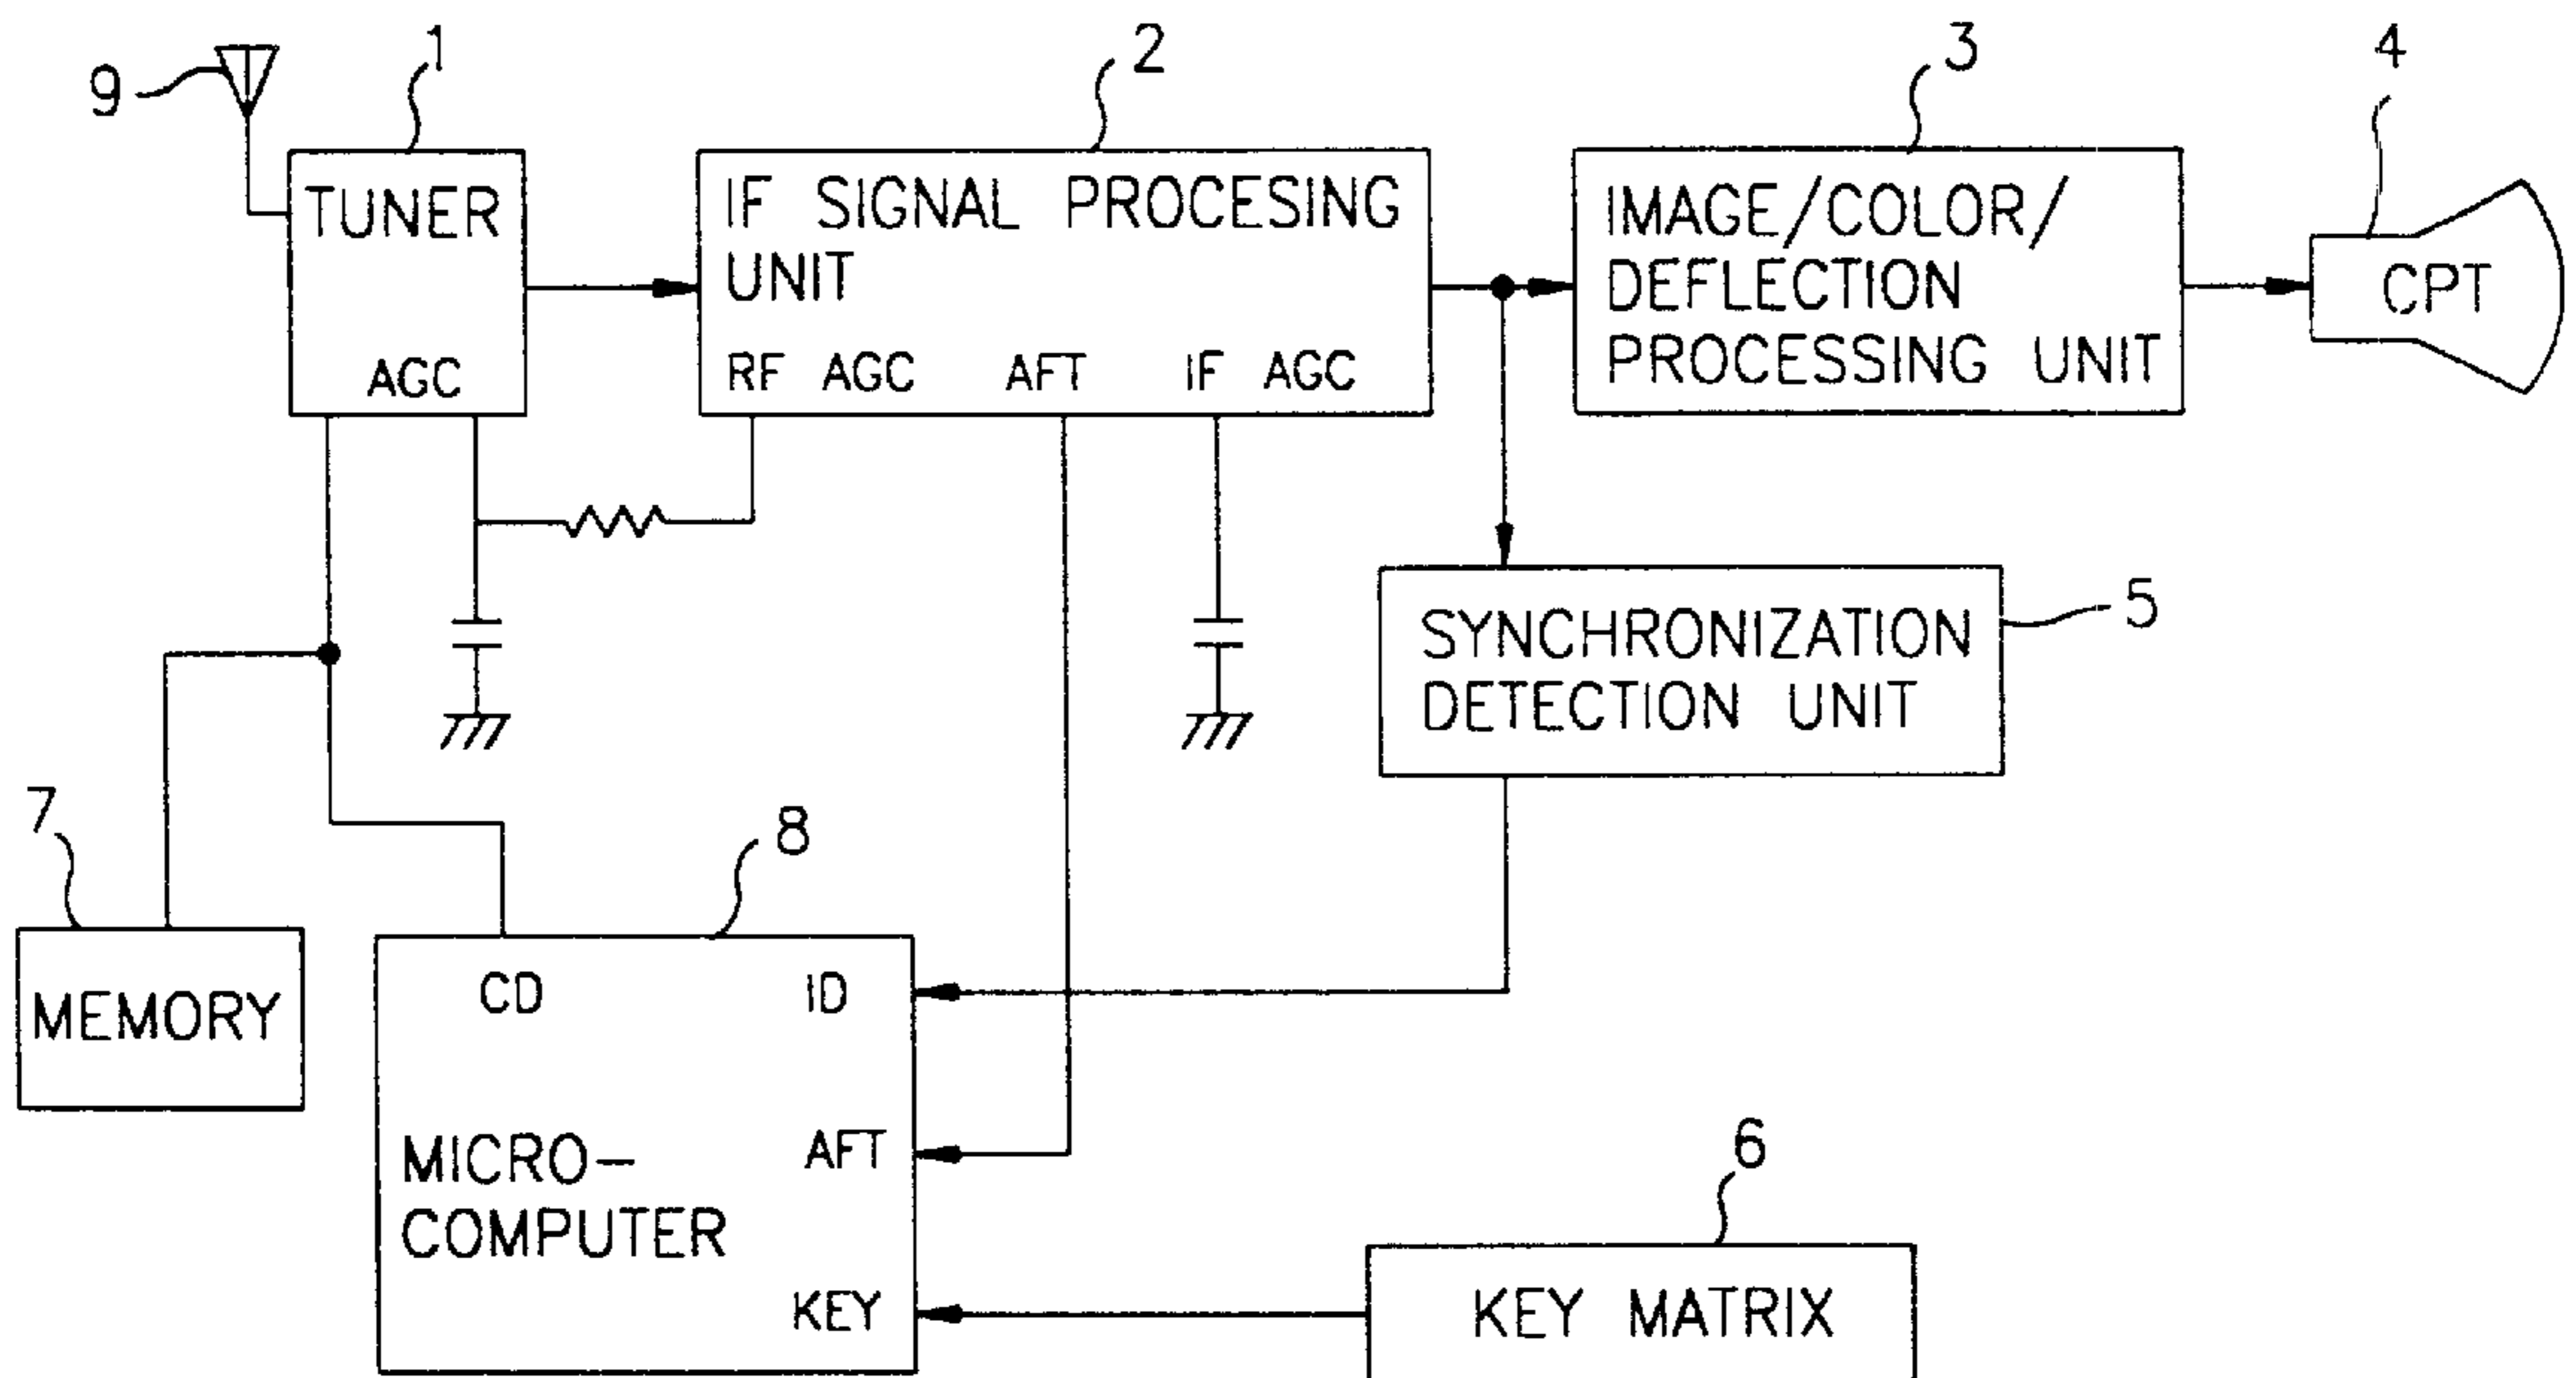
9

1

TUNER

AGC

2

IF SIGNAL PROCESING UNIT

RF AGC

AFT

IF AGC

3

IMAGE/COLOR/ DEFLECTION PROCESSING UNIT

4

CPT

SYNCHRONIZATION DETECTION UNIT

5

7

MEMORY

8

CD

ID

MICRO- COMPUTER

AFT

KEY

6

KEY MATRIX